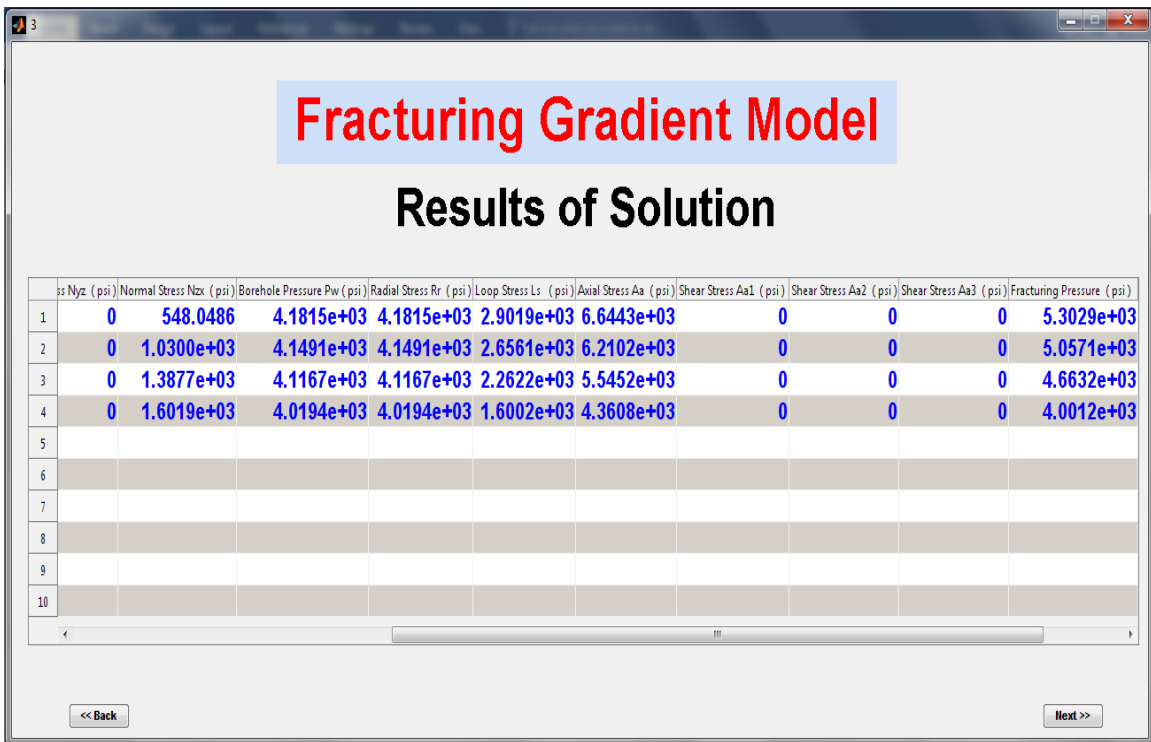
3

Fracturing Gradient Model

Results of Solution

| | ss Nyz (psi) | Normal Stress Nzx (psi) | Borehole Pressure Pw (psi) | Radial Stress Rr (psi) | Loop Stress Ls (psi) | Axial Stress Aa (psi) | Shear Stress Aa1 (psi) | Shear Stress Aa2 (psi) | Shear Stress Aa3 (psi) | Fracturing Pressure (psi) |
|---|---|---|---|---|---|---|---|---|---|---|
| 1 | 0 | 548.0486 | 4.1815e+03 | 4.1815e+03 | 2.9019e+03 | 6.6443e+03 | 0 | 0 | 0 | 5.3029e+03 |
| 2 | 0 | 1.0300e+03 | 4.1491e+03 | 4.1491e+03 | 2.6561e+03 | 6.2102e+03 | 0 | 0 | 0 | 5.0571e+03 |
| 3 | 0 | 1.3877e+03 | 4.1167e+03 | 4.1167e+03 | 2.2622e+03 | 5.5452e+03 | 0 | 0 | 0 | 4.6632e+03 |
| 4 | 0 | 1.6019e+03 | 4.0194e+03 | 4.0194e+03 | 1.6002e+03 | 4.3608e+03 | 0 | 0 | 0 | 4.0012e+03 |
| 5 | | | | | | | | | | |
| 6 | | | | | | | | | | |
| 7 | | | | | | | | | | |
| 8 | | | | | | | | | | |
| 9 | | | | | | | | | | |
| 10 | | | | | | | | | | |

<< Back

Next >>